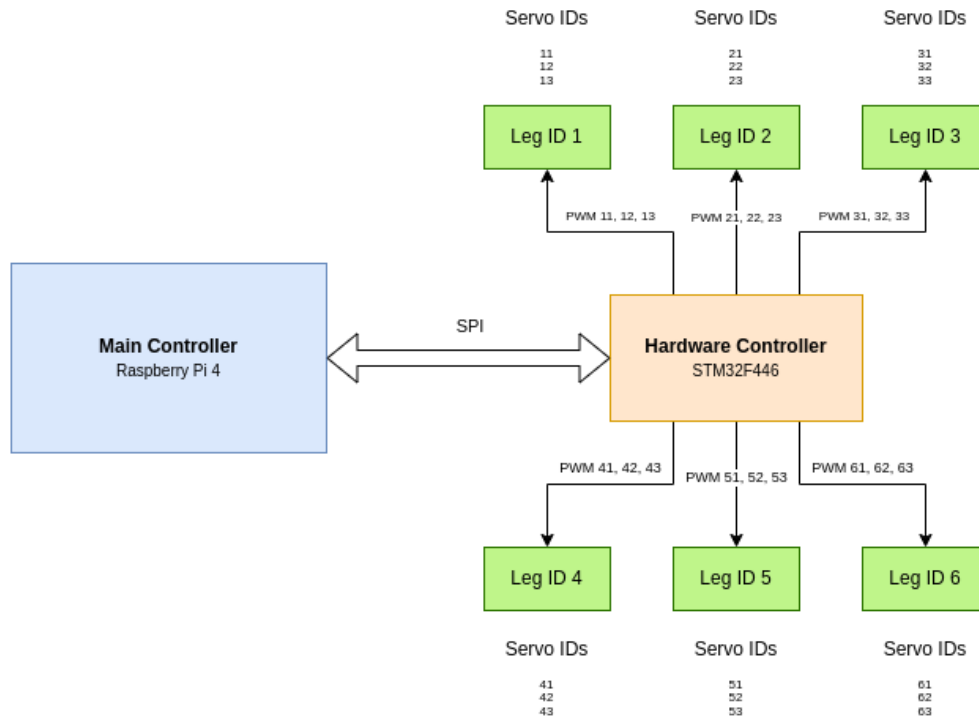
Servo IDs
11
12
13

Servo IDs
21
22
23

Servo IDs
31
32
33

Leg ID 1

Leg ID 2

Leg ID 3

PWM 11, 12, 13

PWM 21, 22, 23

PWM 31, 32, 33

Main Controller
Raspberry Pi 4

SPI

Hardware Controller
STM32F446

PWM 41, 42, 43

PWM 51, 52, 53

PWM 61, 62, 63

Leg ID 4

Leg ID 5

Leg ID 6

Servo IDs
41
42
43

Servo IDs
51
52
53

Servo IDs
61
62
63